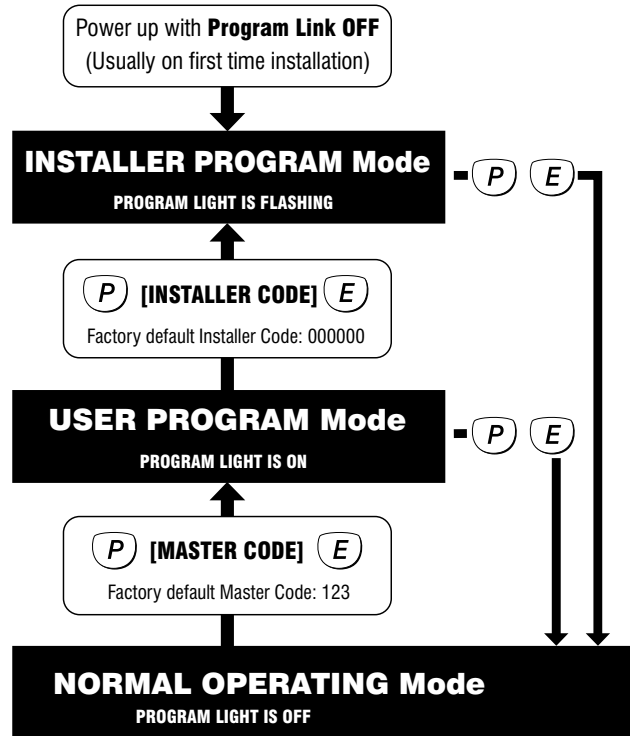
Power up with **Program Link OFF**
(Usually on first time installation)

INSTALLER PROGRAM Mode

PROGRAM LIGHT IS FLASHING

P E

P [INSTALLER CODE] E

Factory default Installer Code: 000000

USER PROGRAM Mode

PROGRAM LIGHT IS ON

P E

P [MASTER CODE] E

Factory default Master Code: 123

NORMAL OPERATING Mode

PROGRAM LIGHT IS OFF